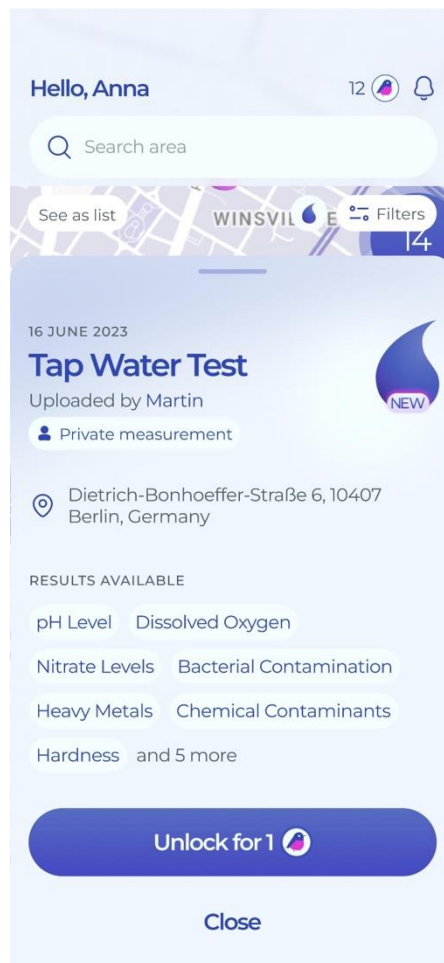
Hello, Anna

12

Search area

See as list

WINSVIL E

Filters

14

16 JUNE 2023

Tap Water Test

Uploaded by Martin

NEW

Private measurement

Dietrich-Bonhoeffer-Straße 6, 10407 Berlin, Germany

RESULTS AVAILABLE

pH Level

Dissolved Oxygen

Nitrate Levels

Bacterial Contamination

Heavy Metals

Chemical Contaminants

Hardness

and 5 more

Unlock for 1

Close